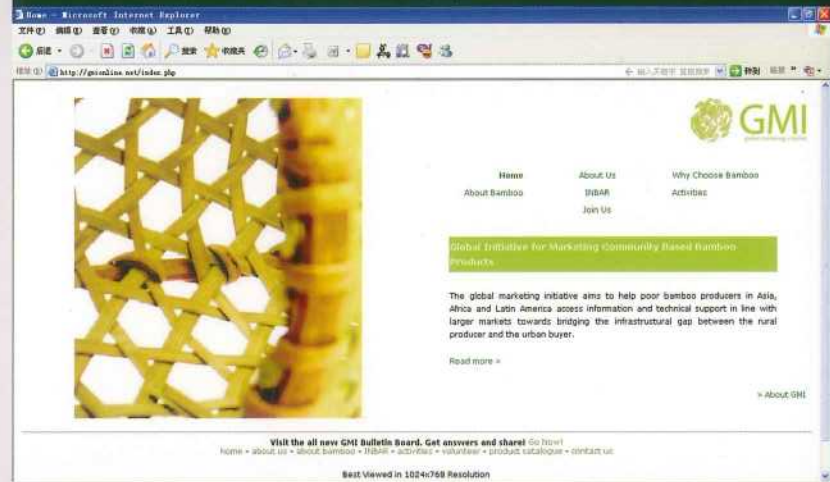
Home - Microsoft Internet Explorer

文件(F) 编辑(E) 查看(V) 收藏(A) 工具(T) 帮助(H)

后退 搜索 收藏夹

地址(D) http://gmionline.net/index.php

转到 链接

GMI

Home
About Us
Why Choose Bamboo
About Bamboo
INBAR
Activities
Join Us

Global Initiative for Marketing Community Based Bamboo Products

The global marketing initiative aims to help poor bamboo producers in Asia, Africa and Latin America access information and technical support in line with larger markets towards bridging the infrastructural gap between the rural producer and the urban buyer.

Read more »

» About GMI

Visit the all new GMI Bulletin Board. Get answers and share! Go Now!

home • about us • about bamboo • INBAR • activities • volunteer • product catalogue • contact us

Best Viewed in 1024x768 Resolution